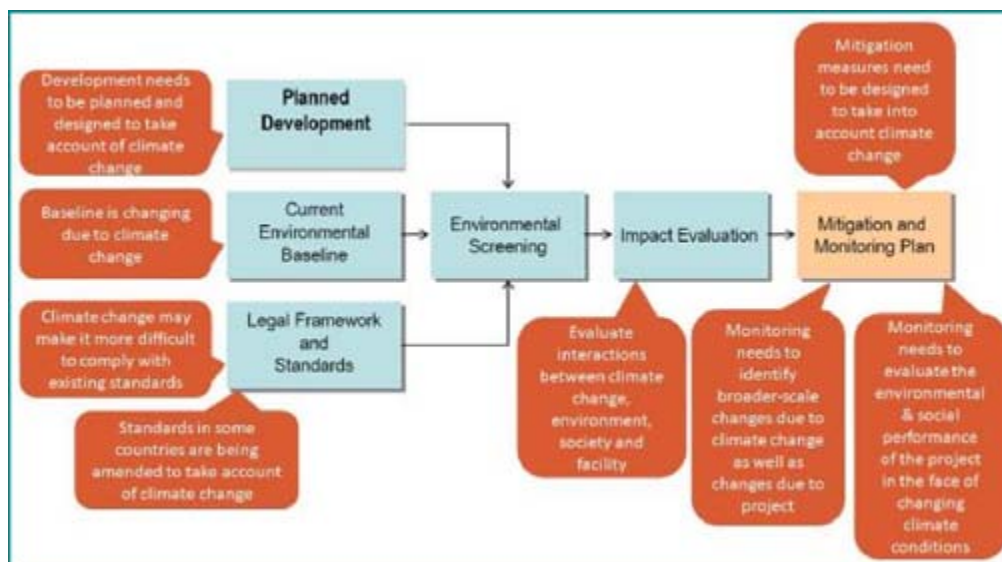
Development needs to be planned and designed to take account of climate change

Planned Development

Mitigation measures need to be designed to take into account climate change

Baseline is changing due to climate change

Current Environmental Baseline

Environmental Screening

Impact Evaluation

Mitigation and Monitoring Plan

Climate change may make it more difficult to comply with existing standards

Legal Framework and Standards

Standards in some countries are being amended to take account of climate change

Evaluate interactions between climate change, environment, society and facility

Monitoring needs to identify broader-scale changes due to climate change as well as changes due to project

Monitoring needs to evaluate the environmental & social performance of the project in the face of changing climate conditions